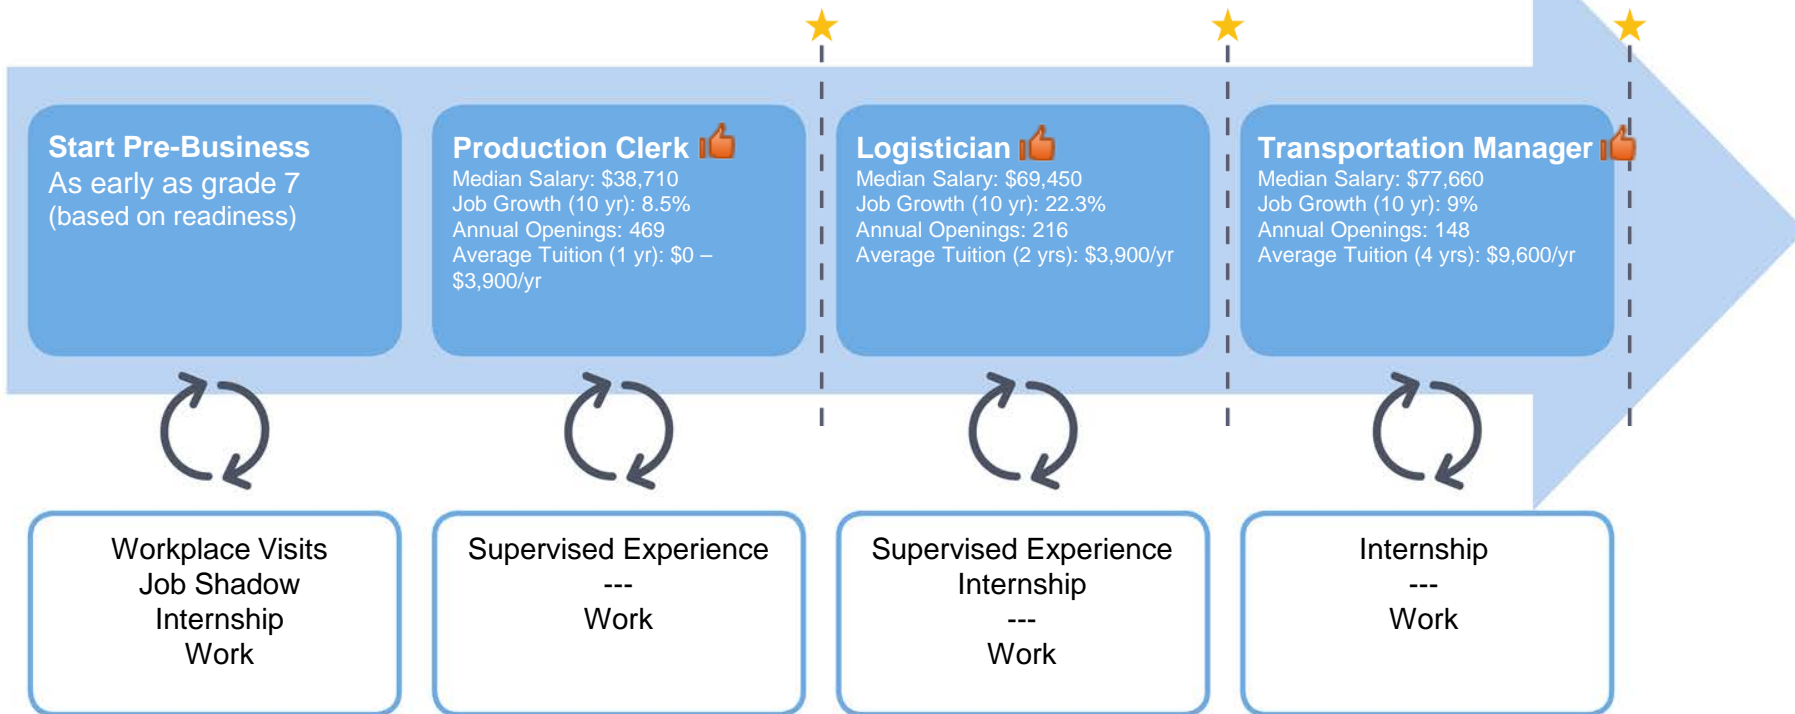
Start Pre-Business
As early as grade 7
(based on readiness)

Production Clerk
Median Salary: \$38,710
Job Growth (10 yr): 8.5%
Annual Openings: 469
Average Tuition (1 yr): \$0 – \$3,900/yr

Logistician
Median Salary: \$69,450
Job Growth (10 yr): 22.3%
Annual Openings: 216
Average Tuition (2 yrs): \$3,900/yr

Transportation Manager
Median Salary: \$77,660
Job Growth (10 yr): 9%
Annual Openings: 148
Average Tuition (4 yrs): \$9,600/yr

Workplace Visits
Job Shadow
Internship
Work

Supervised Experience
---
Work

Supervised Experience
Internship
---
Work

Internship
---
Work